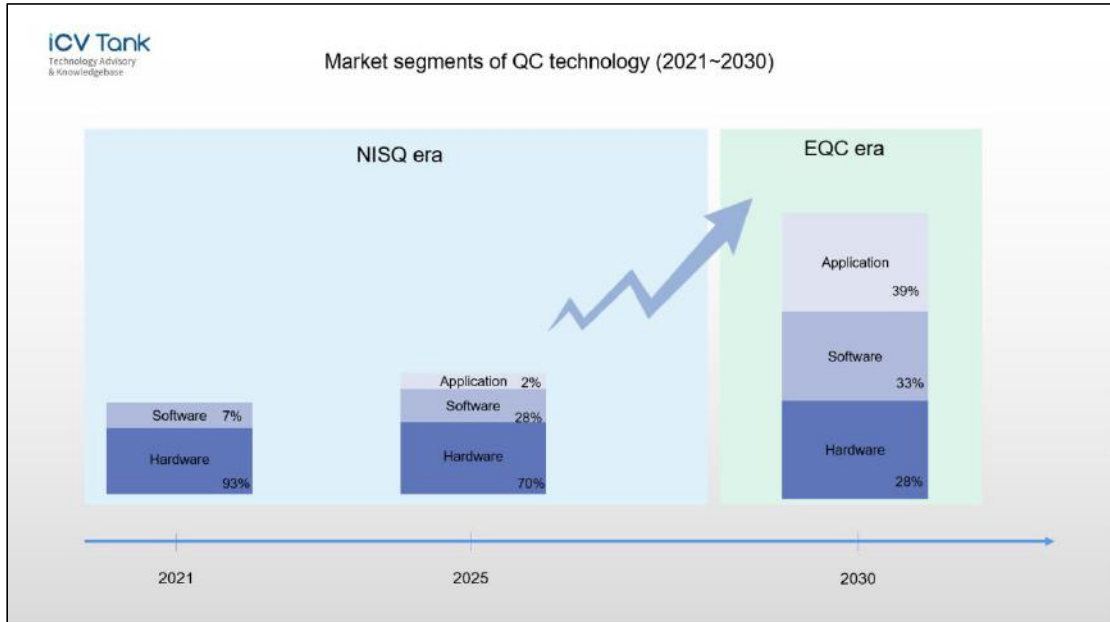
iCV Tank
Technology Advisory & Knowledgebase

Market segments of QC technology (2021~2030)

NISQ era

EQC era

Software 7%
Hardware 93%

Application 2%
Software 28%
Hardware 70%

Application 39%
Software 33%
Hardware 28%

2021
2025
2030